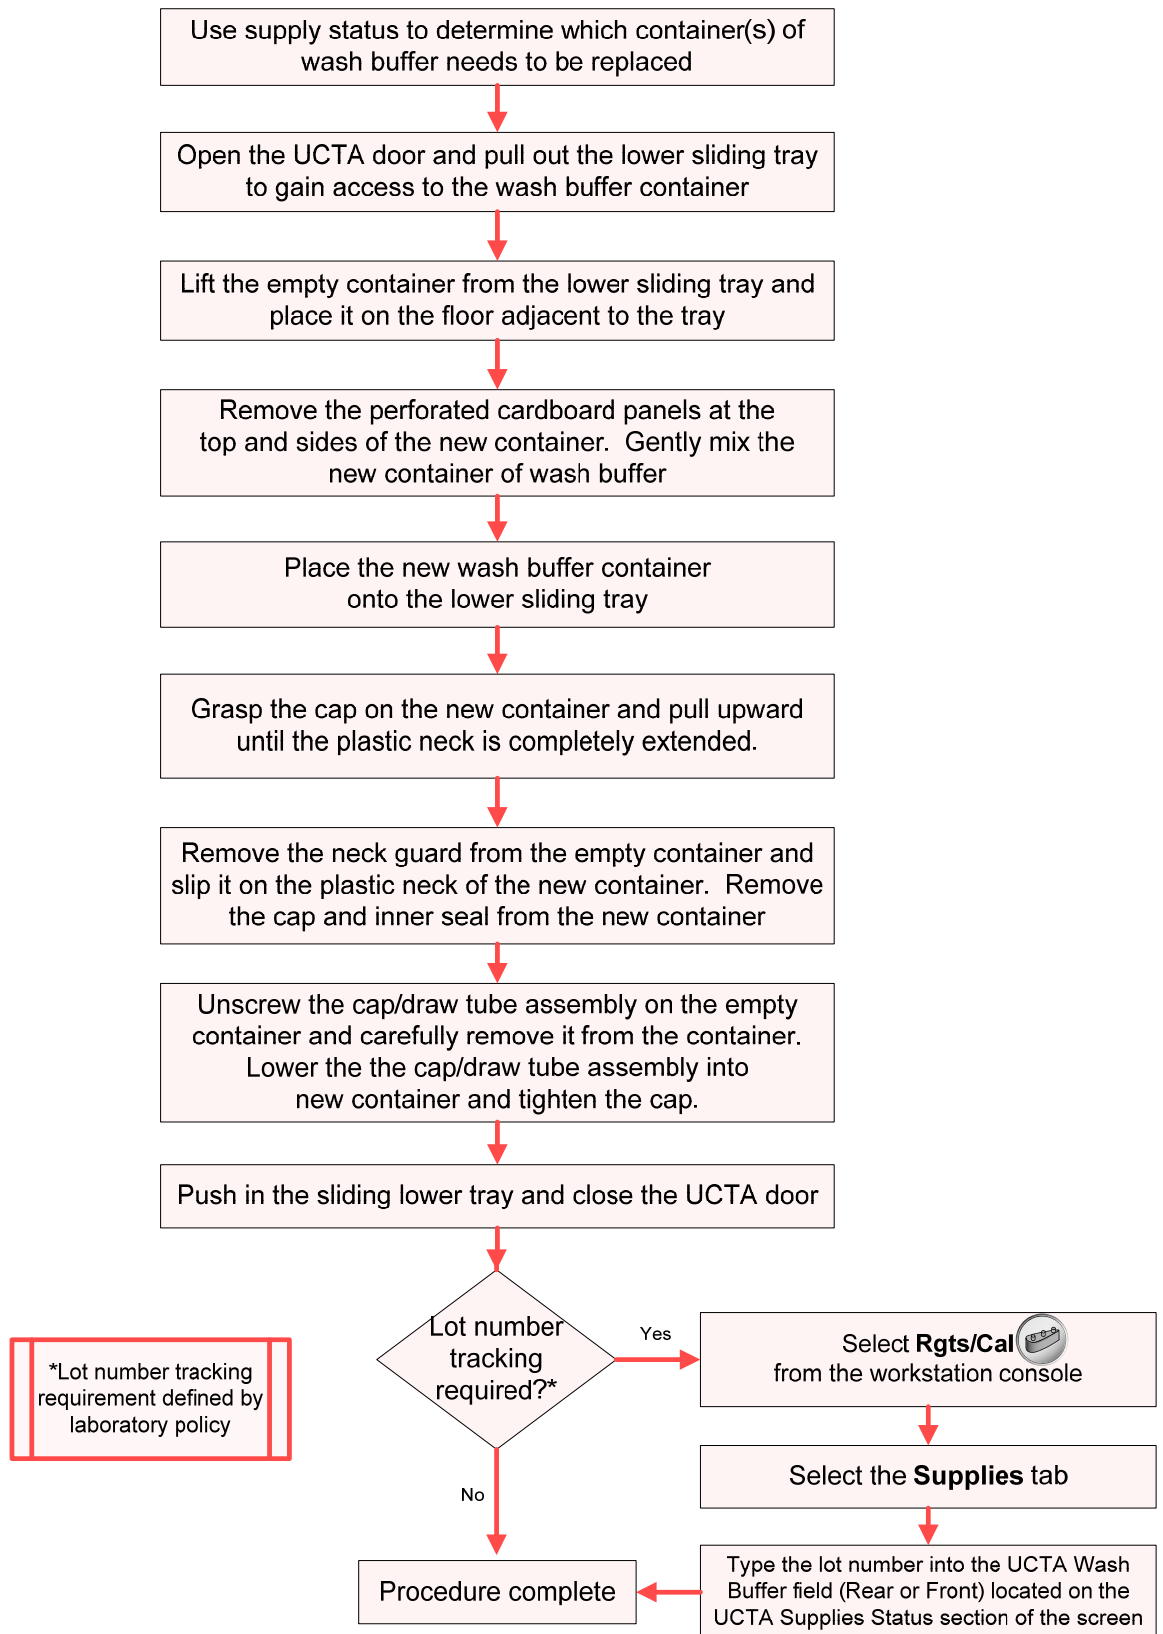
Use supply status to determine which container(s) of wash buffer needs to be replaced

Open the UCTA door and pull out the lower sliding tray to gain access to the wash buffer container

Lift the empty container from the lower sliding tray and place it on the floor adjacent to the tray

Remove the perforated cardboard panels at the top and sides of the new container. Gently mix the new container of wash buffer

Place the new wash buffer container onto the lower sliding tray

Grasp the cap on the new container and pull upward until the plastic neck is completely extended.

Remove the neck guard from the empty container and slip it on the plastic neck of the new container. Remove the cap and inner seal from the new container

Unscrew the cap/draw tube assembly on the empty container and carefully remove it from the container. Lower the the cap/draw tube assembly into new container and tighten the cap.

Push in the sliding lower tray and close the UCTA door

*Lot number tracking requirement defined by laboratory policy

Lot number tracking required?*

Yes

Select **Rgts/Cal** from the workstation console

Select the **Supplies** tab

No

Type the lot number into the UCTA Wash Buffer field (Rear or Front) located on the UCTA Supplies Status section of the screen

Procedure complete